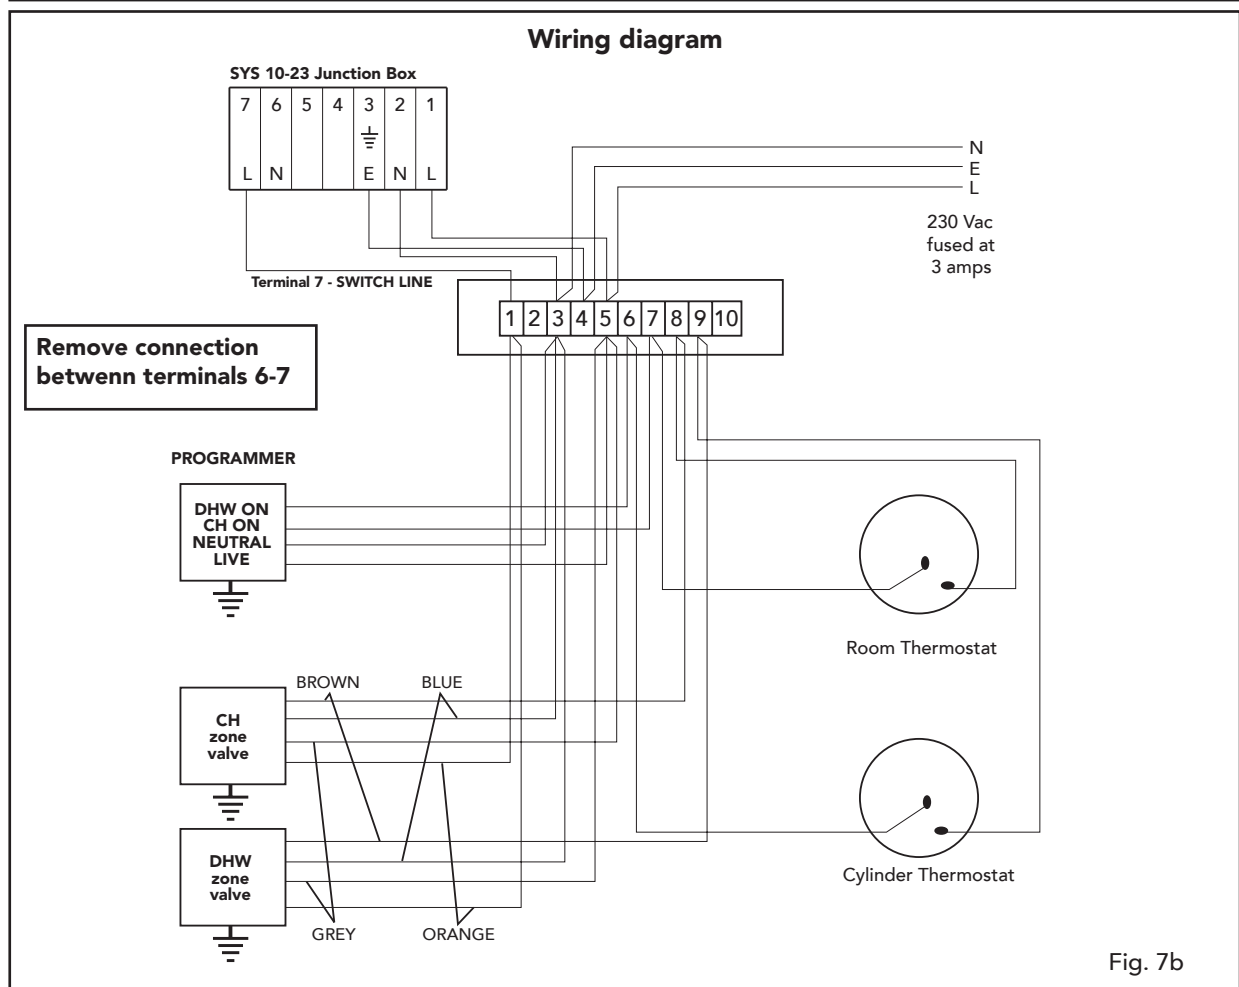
Wiring diagram

SYS 10-23 Junction Box

| 7 | 6 | 5 | 4 | 3 | 2 | 1 |
|---|---|---|---|---|---|---|
| L | N | | | E | N | L |

N
E
L

230 Vac fused at 3 amps

Terminal 7 - SWITCH LINE

1 2 3 4 5 6 7 8 9 10

Remove connection betwenn terminals 6-7

PROGRAMMER

DHW ON
CH ON
NEUTRAL
LIVE

Room Thermostat

BROWN
BLUE

CH zone valve

DHW zone valve

GREY
ORANGE

Cylinder Thermostat

Fig. 7b